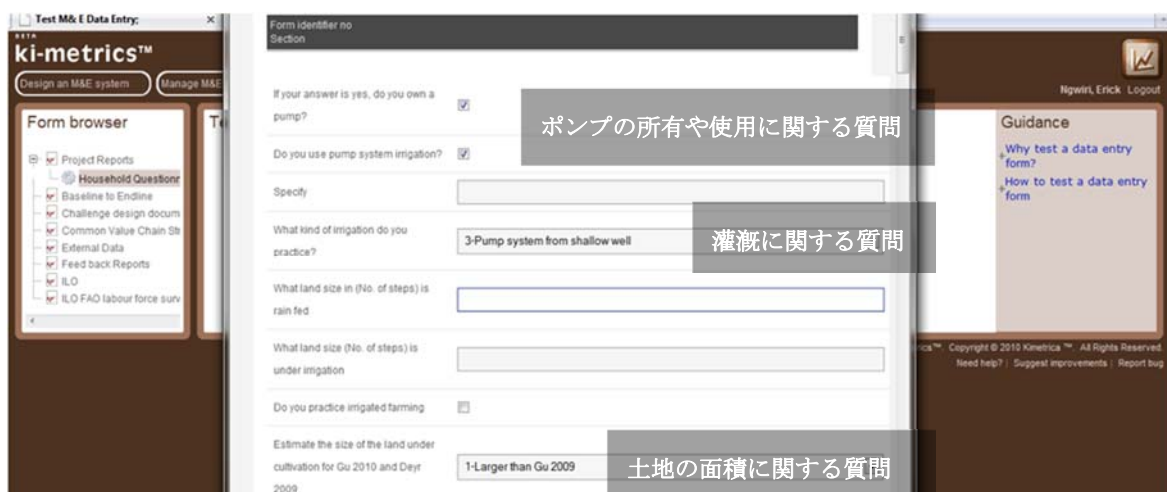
Test M& E Data Entry;
BETA
ki-metrics™
Design an M&E system
Manage M&E

Form browser
Project Reports
Household Questionr
Baseline to Endline
Challenge design docum
Common Value Chain St
External Data
Feed back Reports
ILO
ILO FAO labour force surv

Te

Form identifier no
Section

If your answer is yes, do you own a pump?
ポンプの所有や使用に関する質問
Do you use pump system irrigation?
Specify
What kind of irrigation do you practice?
3-Pump system from shallow well
灌漑に関する質問
What land size in (No. of steps) is rain fed
What land size (No. of steps) is under irrigation
Do you practice irrigated farming
Estimate the size of the land under cultivation for Gu 2010 and Deyr 2009
1-Larger than Gu 2009
土地の面積に関する質問

Ngwiri, Erick Logout
Guidance
Why test a data entry form?
How to test a data entry form

rica™. Copyright © 2010 Kimetrica ™. All Rights Reserved.
Need help? | Suggest improvements | Report bug